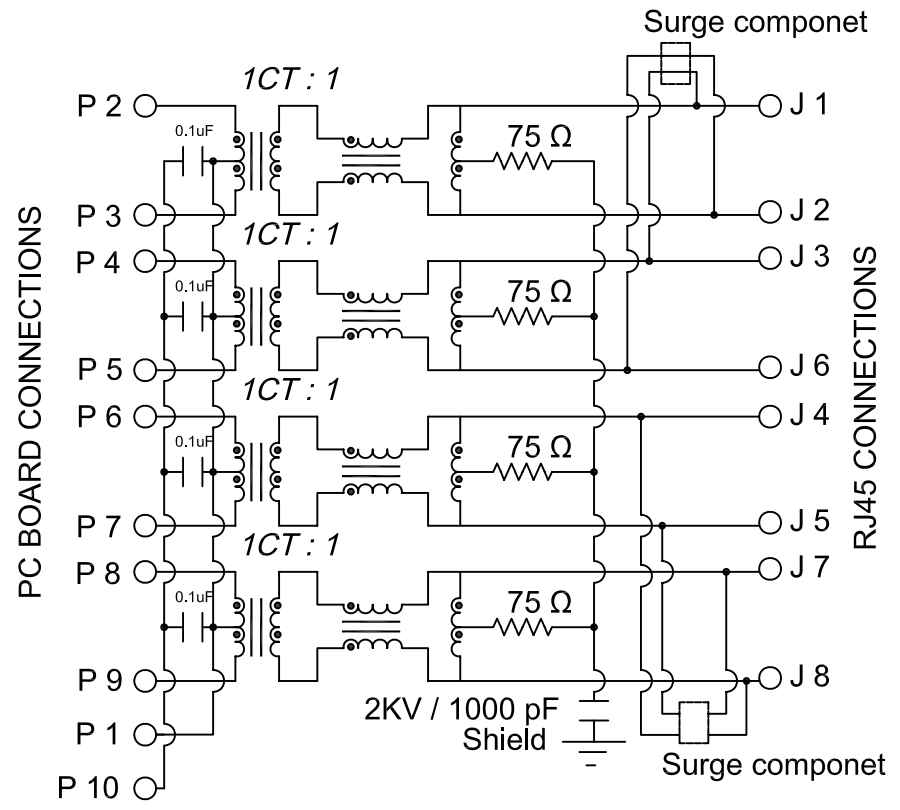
Surge componet

PC BOARD CONNECTIONS

P 2
1CT : 1
0.1uF
75 Ω
J 1
P 3
J 2
1CT : 1
P 4
J 3
0.1uF
75 Ω
P 5
J 6
1CT : 1
P 6
J 4
0.1uF
75 Ω
P 7
J 5
1CT : 1
P 8
J 7
0.1uF
75 Ω
P 9
J 8
2KV / 1000 pF
P 1
Shield
P 10
Surge componet

RJ45 CONNECTIONS